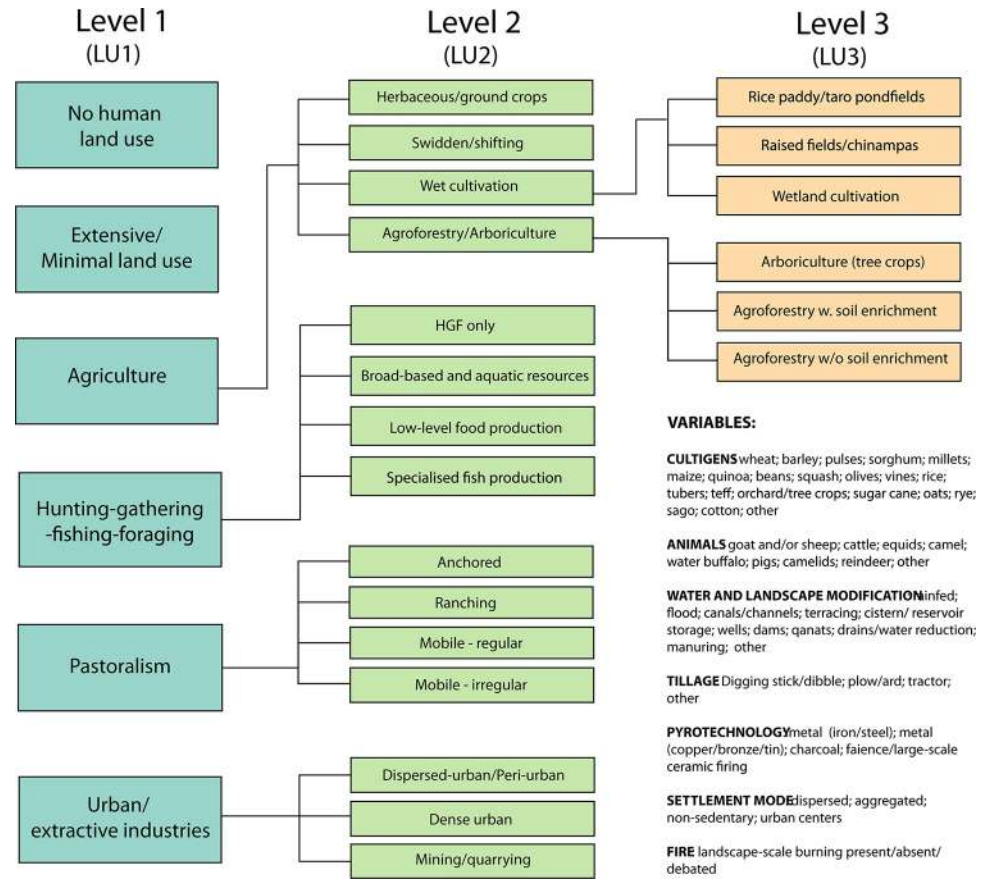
Level 1
(LU1)

No human land use

Extensive/ Minimal land use

Agriculture

Hunting-gathering -fishing-foraging

Pastoralism

Urban/ extractive industries

Level 2
(LU2)

Herbaceous/ground crops

Swidden/shifting

Wet cultivation

Agroforestry/Arboriculture

HGF only

Broad-based and aquatic resources

Low-level food production

Specialised fish production

Anchored

Ranching

Mobile - regular

Mobile - irregular

Dispersed-urban/Peri-urban

Dense urban

Mining/quarrying

Level 3
(LU3)

Rice paddy/taro pondfields

Raised fields/chinampas

Wetland cultivation

Arboriculture (tree crops)

Agroforestry w. soil enrichment

Agroforestry w/o soil enrichment

VARIABLES:

CULTIGENS wheat; barley; pulses; sorghum; millets; maize; quinoa; beans; squash; olives; vines; rice; tubers; teff; orchard/tree crops; sugar cane; oats; rye; sago; cotton; other

ANIMALS goat and/or sheep; cattle; equids; camel; water buffalo; pigs; camelids; reindeer; other

WATER AND LANDSCAPE MODIFICATION rainfed; flood; canals/channels; terracing; cistern/ reservoir storage; wells; dams; qanats; drains/water reduction; manuring; other

TILLAGE Digging stick/dibble; plow/ard; tractor; other

PYROTECHNOLOGY metal (iron/steel); metal (copper/bronze/tin); charcoal; faience/large-scale ceramic firing

SETTLEMENT MODE dispersed; aggregated; non-sedentary; urban centers

FIRE landscape-scale burning present/absent/ debated